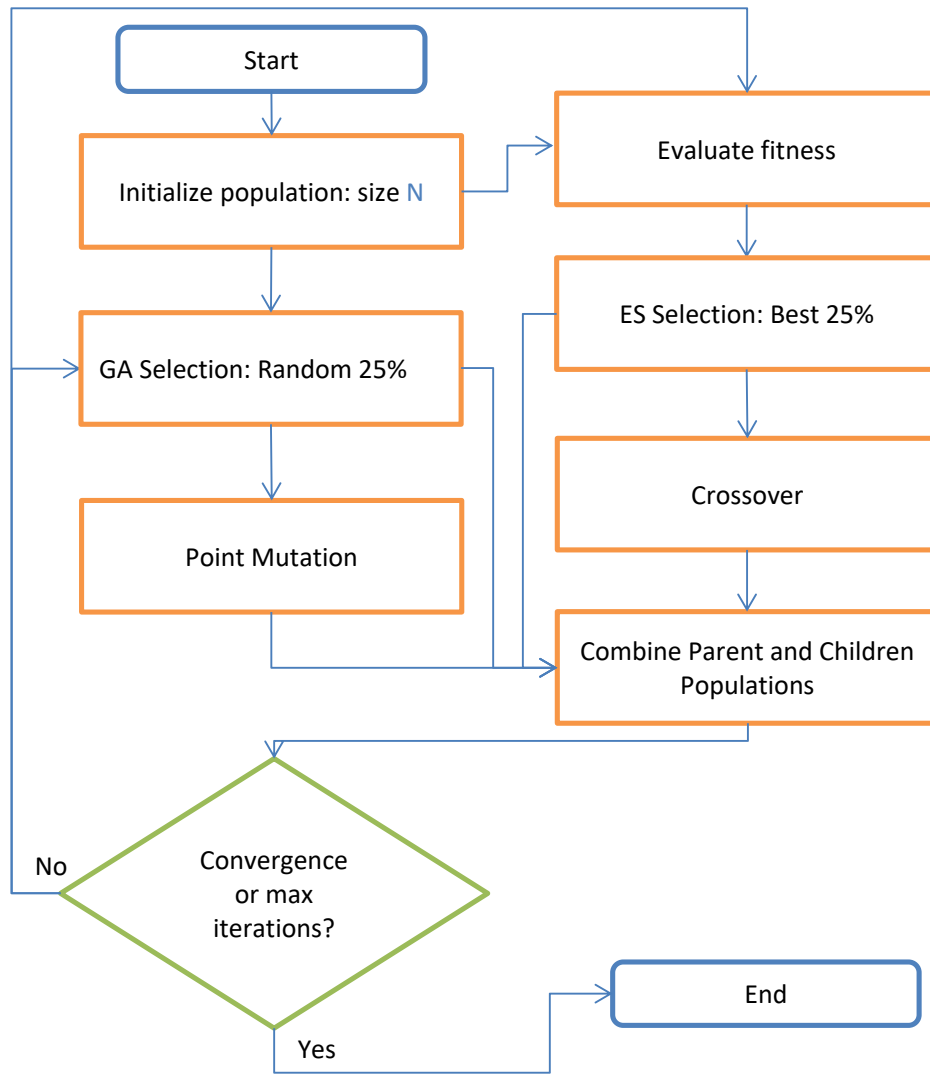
Start

Initialize population: size N

GA Selection: Random 25%

Point Mutation

Evaluate fitness

ES Selection: Best 25%

Crossover

Combine Parent and Children Populations

Convergence or max iterations?

No

Yes

End